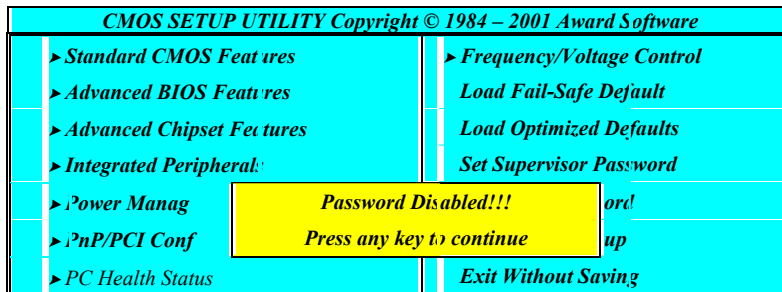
CMOS SETUP UTILITY Copyright © 1984 – 2001 Award Software

► Standard CMOS Features
► Advanced BIOS Features
► Advanced Chipset Features
► Integrated Peripherals
► Power Manag
► PnP/PCI Conf
► PC Health Status

► Frequency/Voltage Control
Load Fail-Safe Default
Load Optimized Defaults
Set Supervisor Password
ord
up
Exit Without Saving

Password Disabled!!!
Press any key to continue